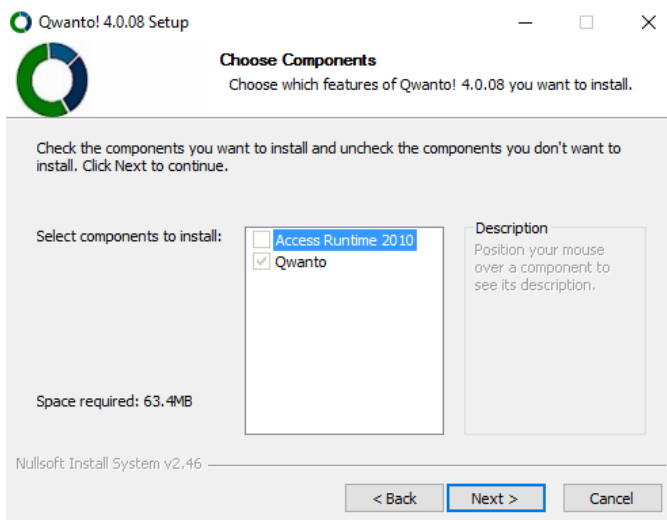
Qwanto! 4.0.08 Setup

Choose Components
Choose which features of Qwanto! 4.0.08 you want to install.

Check the components you want to install and uncheck the components you don't want to install. Click Next to continue.

Select components to install:

Access Runtime 2010
Qwanto

Description
Position your mouse over a component to see its description.

Space required: 63.4MB

Nullsoft Install System v2.46

< Back
Next >
Cancel